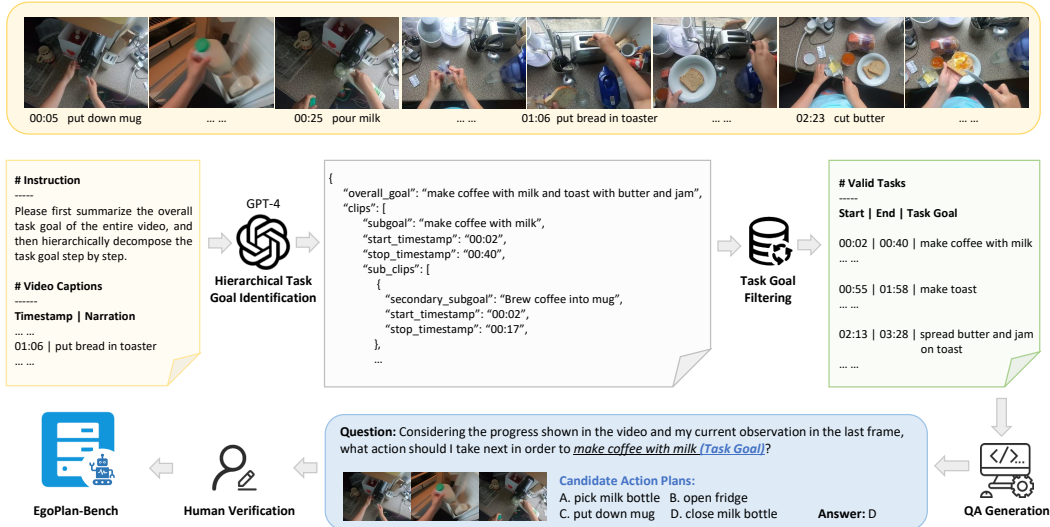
00:05 put down mug … … 00:25 pour milk … … 01:06 put bread in toaster … … 02:23 cut butter … …

# Instruction
-----
Please first summarize the overall task goal of the entire video, and then hierarchically decompose the task goal step by step.

# Video Captions
------
Timestamp | Narration
… …
01:06 | put bread in toaster
… …

GPT-4
Hierarchical Task Goal Identification

{
"overall_goal": "make coffee with milk and toast with butter and jam",
"clips": [
{
"subgoal": "make coffee with milk",
"start_timestamp": "00:02",
"stop_timestamp": "00:40",
"sub_clips": [
{
"secondary_subgoal": "Brew coffee into mug",
"start_timestamp": "00:02",
"stop_timestamp": "00:17",
},
…

Task Goal Filtering

# Valid Tasks
-----
Start | End | Task Goal
00:02 | 00:40 | make coffee with milk
… …
00:55 | 01:58 | make toast
… …
02:13 | 03:28 | spread butter and jam on toast
… …

Question: Considering the progress shown in the video and my current observation in the last frame, what action should I take next in order to make coffee with milk (Task Goal)?

Candidate Action Plans:
A. pick milk bottle B. open fridge
C. put down mug D. close milk bottle
Answer: D

QA Generation

Human Verification

EgoPlan-Bench